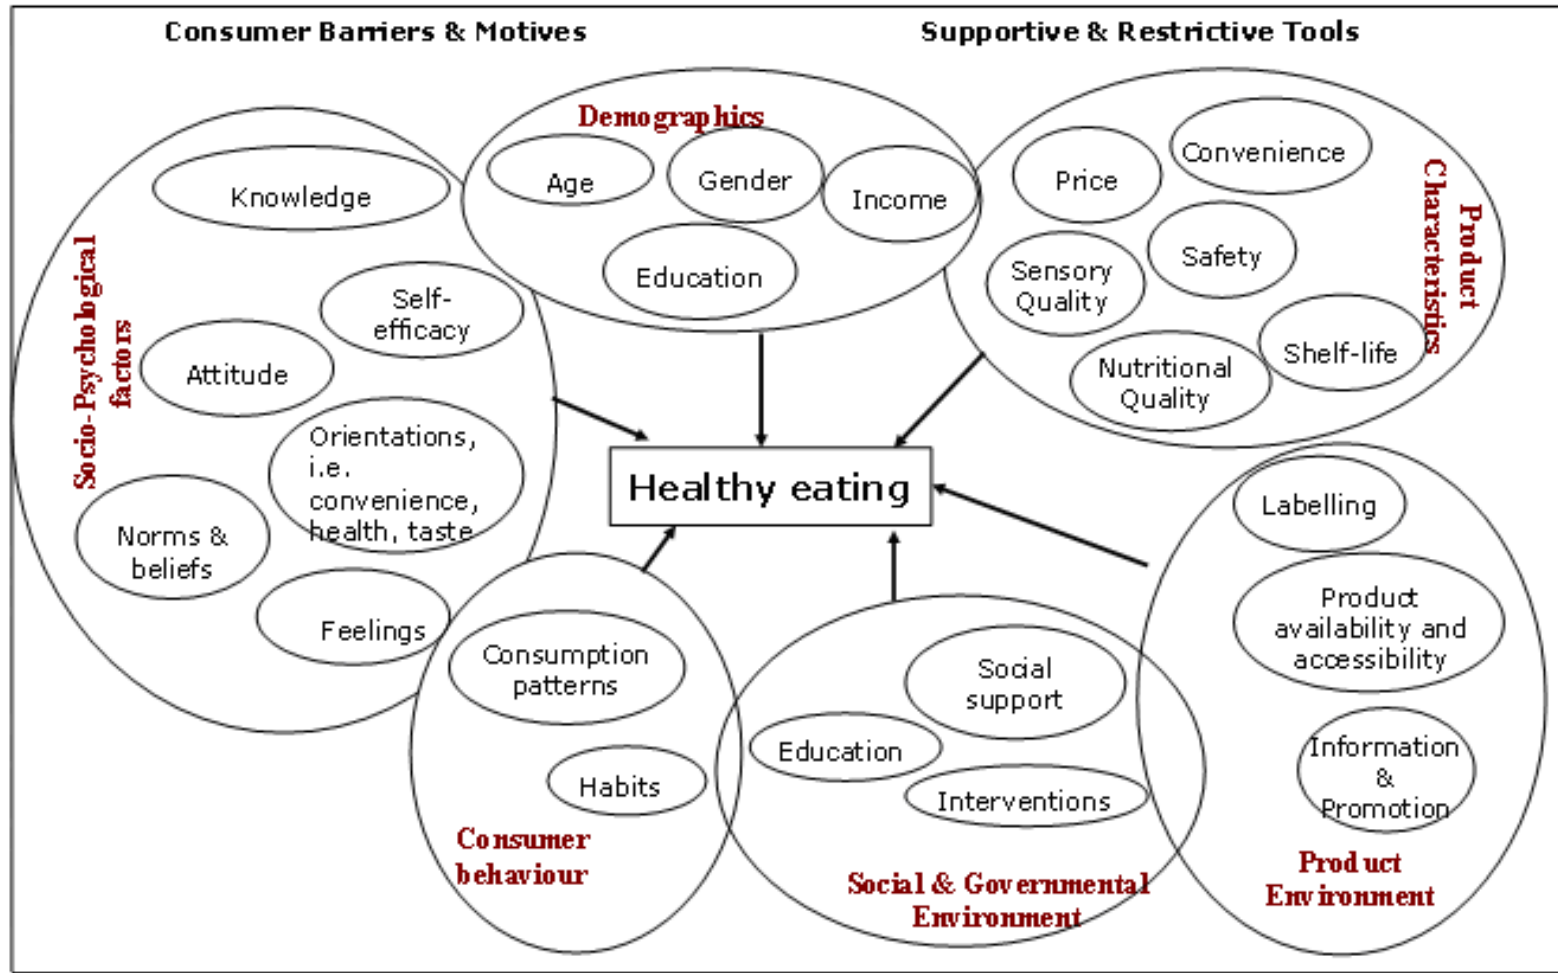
Consumer Barriers & Motives

Supportive & Restrictive Tools

Demographics

Age

Gender

Income

Education

Socio-Psychological factors

Knowledge

Self-efficacy

Attitude

Orientations, i.e. convenience, health, taste

Norms & beliefs

Feelings

Product Characteristics

Price

Convenience

Sensory Quality

Safety

Nutritional Quality

Shelf-life

Healthy eating

Labelling

Product availability and accessibility

Information & Promotion

Product Environment

Consumption patterns

Habits

Consumer behaviour

Social support

Education

Interventions

Social & Governmental Environment